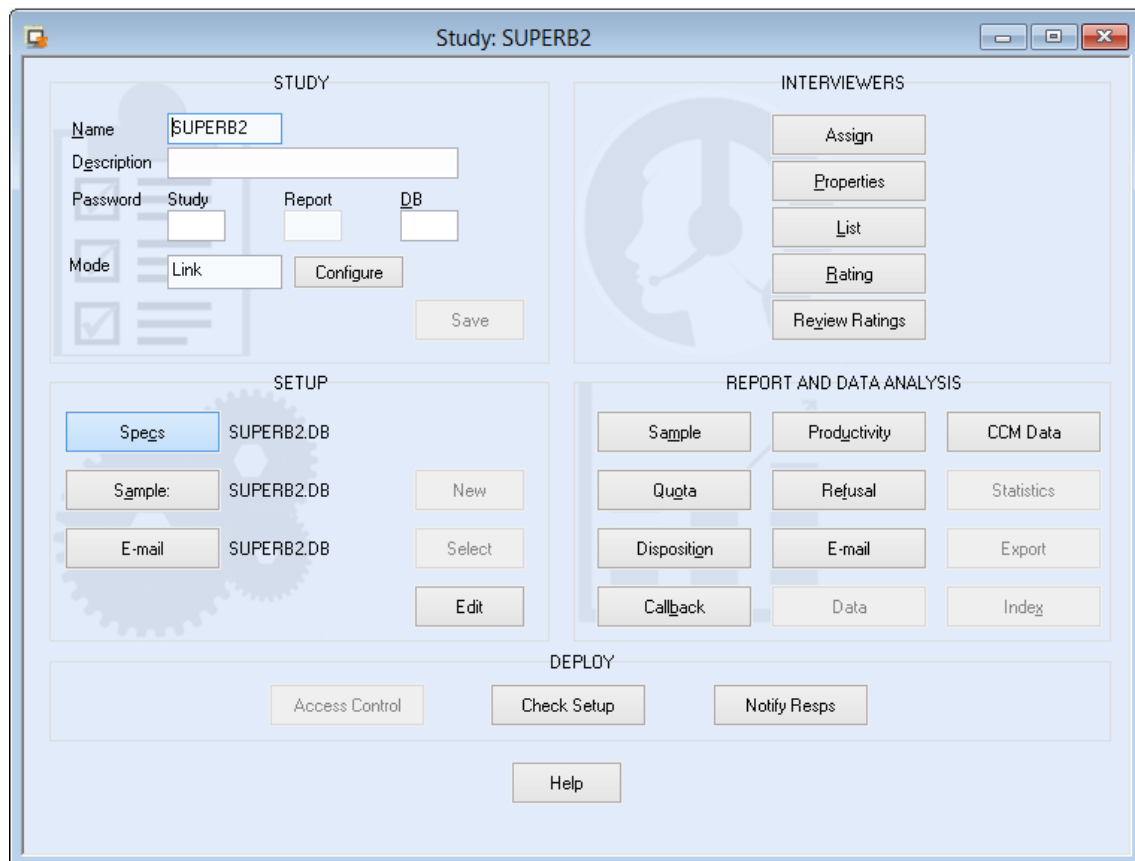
Study: SUPERB2

STUDY

Name SUPERB2

Description

Password Study Report DB

Mode Link Configure

Save

INTERVIEWERS

Assign

Properties

List

Rating

Review Ratings

SETUP

Specs SUPERB2.DB

Sample: SUPERB2.DB New

E-mail SUPERB2.DB Select

Edit

REPORT AND DATA ANALYSIS

| Sample | Productivity | CCM Data |
|---|---|---|
| Quota | Refusal | Statistics |
| Disposition | E-mail | Export |
| Callback | Data | Index |

DEPLOY

Access Control Check Setup Notify Resps

Help